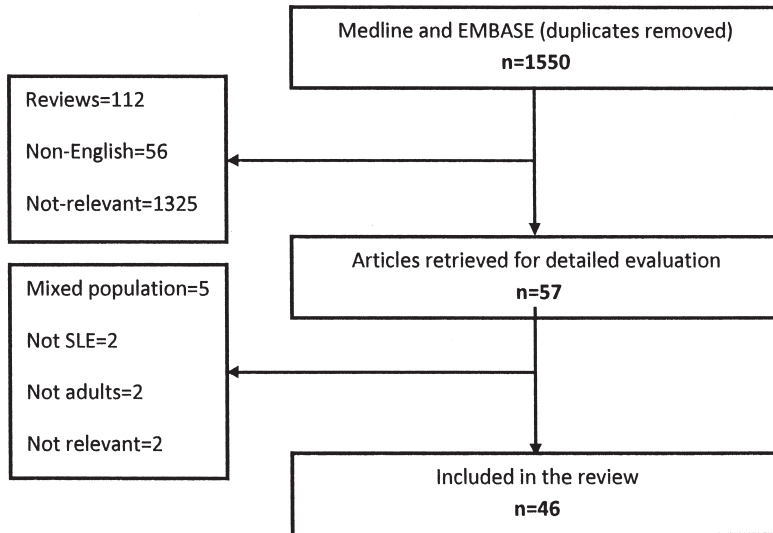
Medline and EMBASE (duplicates removed)
n=1550

Reviews=112

Non-English=56

Not-relevant=1325

Articles retrieved for detailed evaluation
n=57

Mixed population=5

Not SLE=2

Not adults=2

Not relevant=2

Included in the review
n=46